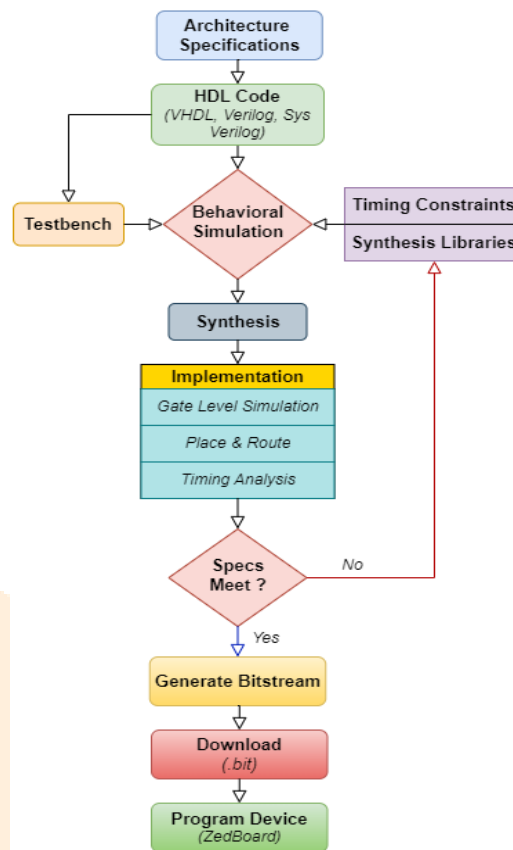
Architecture Specifications

HDL Code
(VHDL, Verilog, Sys Verilog)

Testbench

Behavioral Simulation

Timing Constraints

Synthesis Libraries

Synthesis

Implementation

Gate Level Simulation

Place & Route

Timing Analysis

Specs Meet ?

No

Yes

Generate Bitstream

Download
(.bit)

Program Device
(ZedBoard)